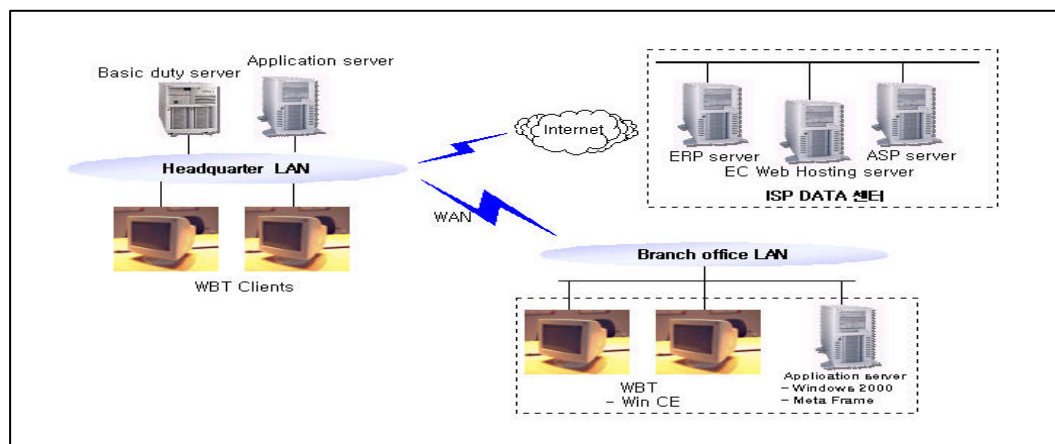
Basic duty server
Application server
Headquarter LAN
WBT Clients
Internet
ERP server
EC Web Hosting server
ASP server
ISP DATA 센터
WAN
Branch office LAN
WBT
- Win CE
Application server
- Windows 2000
- Meta Frame